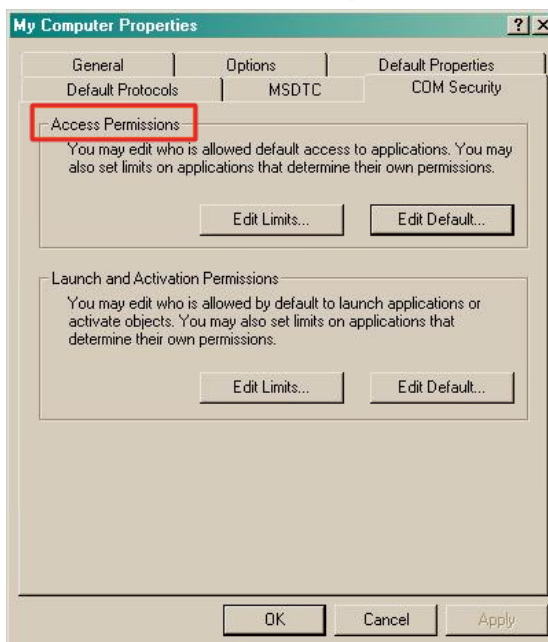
My Computer Properties

?

×

General

Options

Default Properties

Default Protocols

MSDTC

COM Security

Access Permissions

You may edit who is allowed default access to applications. You may also set limits on applications that determine their own permissions.

Edit Limits...

Edit Default...

Launch and Activation Permissions

You may edit who is allowed by default to launch applications or activate objects. You may also set limits on applications that determine their own permissions.

Edit Limits...

Edit Default...

OK

Cancel

Apply